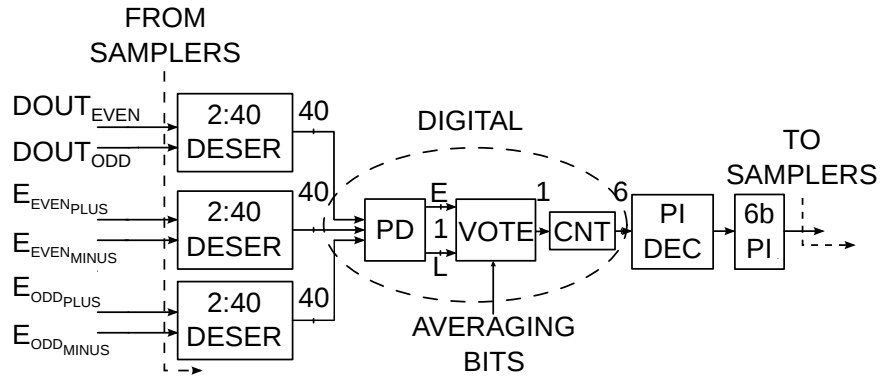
FROM SAMPLERS

$DOUT_{EVEN}$

$DOUT_{ODD}$

$E_{EVEN_{PLUS}}$

$E_{EVEN_{MINUS}}$

$E_{ODD_{PLUS}}$

$E_{ODD_{MINUS}}$

2:40 DESER

2:40 DESER

2:40 DESER

40

40

40

DIGITAL

PD

E

1

L

VOTE

1

CNT

6

AVERAGING BITS

PI DEC

6b PI

TO SAMPLERS